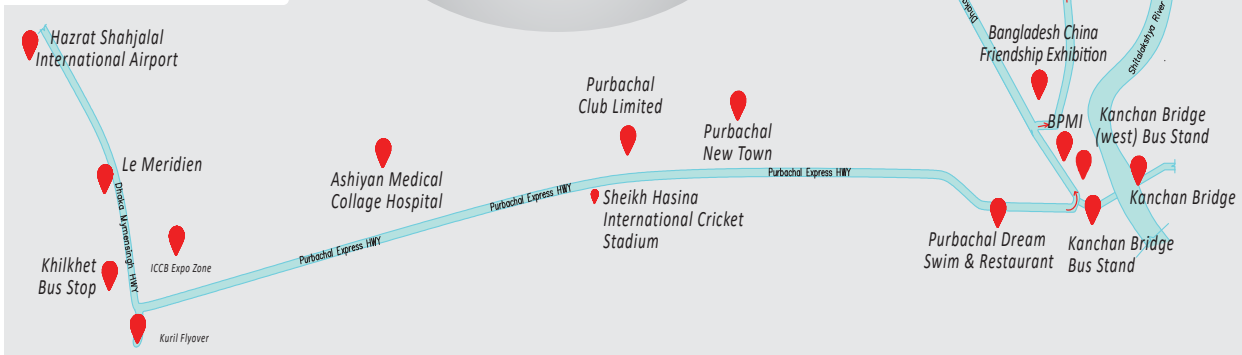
Hazrat Shahjalal International Airport

Le Meridien

Dhaka Mymensingh HWY

ICCB Expo Zone

Khilkhet Bus Stop

Kuril Flyover

Purbachal Express HWY

Ashiyan Medical Collage Hospital

Purbachal Express HWY

Purbachal Club Limited

Sheikh Hasina International Cricket Stadium

Purbachal New Town

Purbachal Express HWY

Dhaka

Bangladesh China Friendship Exhibition

Shitalakshya River

BPMI

Kanchan Bridge (west) Bus Stand

Kanchan Bridge

Purbachal Dream Swim & Restaurant

Kanchan Bridge Bus Stand